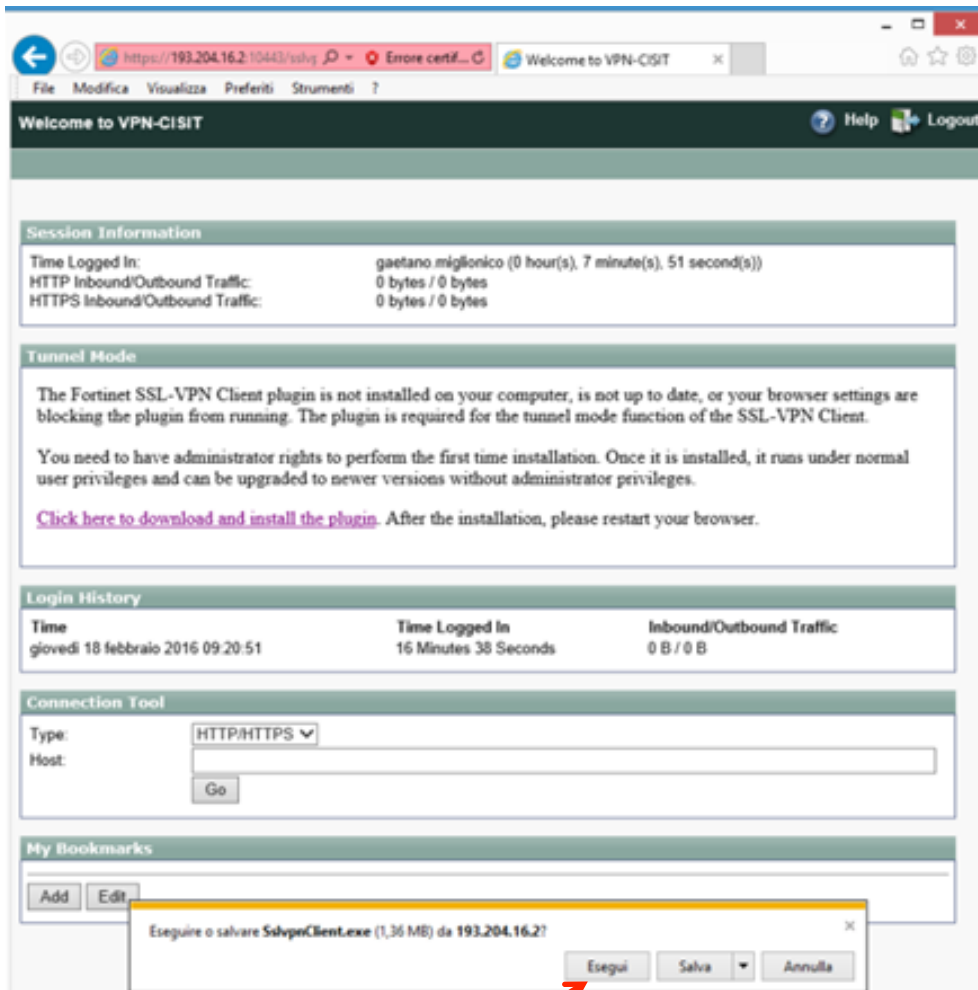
https://193.204.16.2:10443/sslv Errore certif... Welcome to VPN-CISIT

File Modifica Visualizza Preferiti Strumenti ?

Welcome to VPN-CISIT

Help Logout

Session Information

Time Logged In: gaetano.miglionico (0 hour(s), 7 minute(s), 51 second(s))
HTTP Inbound/Outbound Traffic: 0 bytes / 0 bytes
HTTPS Inbound/Outbound Traffic: 0 bytes / 0 bytes

Tunnel Mode

The Fortinet SSL-VPN Client plugin is not installed on your computer, is not up to date, or your browser settings are blocking the plugin from running. The plugin is required for the tunnel mode function of the SSL-VPN Client.

You need to have administrator rights to perform the first time installation. Once it is installed, it runs under normal user privileges and can be upgraded to newer versions without administrator privileges.

Click here to download and install the plugin. After the installation, please restart your browser.

Login History

| Time | Time Logged In | Inbound/Outbound Traffic |
|---|---|---|
| giovedì 18 febbraio 2016 09:20:51 | 16 Minutes 38 Seconds | 0 B / 0 B |

Connection Tool

Type: HTTP/HTTPS
Host:
Go

My Bookmarks

Add Edit

Eseguire o salvare SslvpnClient.exe (1,36 MB) da 193.204.16.2?

Esegui Salva Annulla